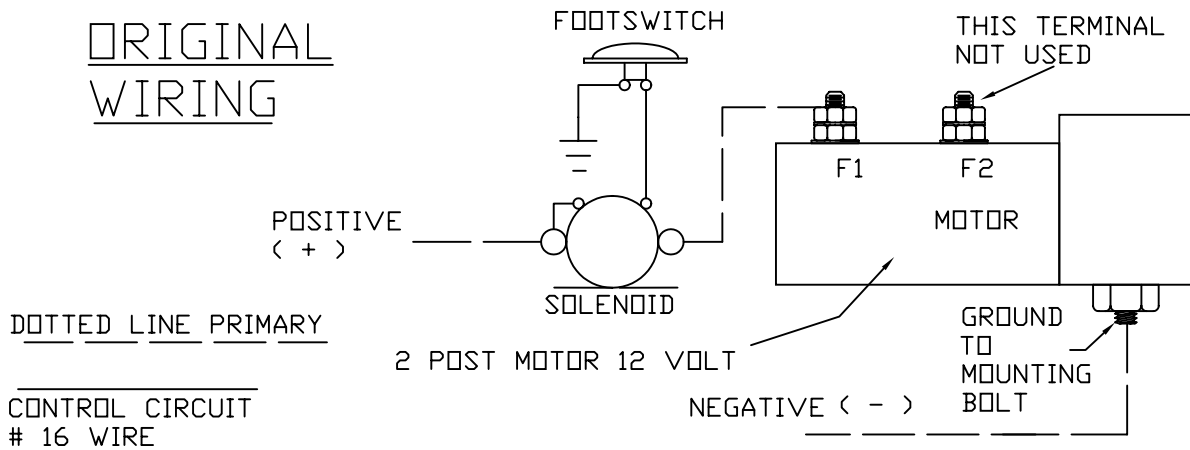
ORIGINAL WIRING

FOOTSWITCH

THIS TERMINAL NOT USED

F1

F2

MOTOR

POSITIVE ( + )

SOLENOID

DOTTED LINE PRIMARY

2 POST MOTOR 12 VOLT

GROUND TO MOUNTING BOLT

NEGATIVE ( - )

CONTROL CIRCUIT # 16 WIRE